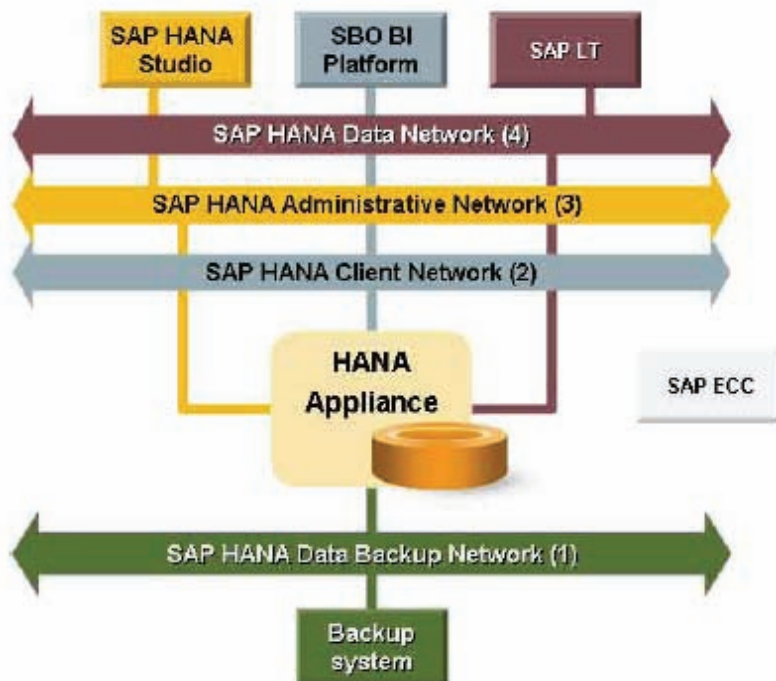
SAP HANA Studio

SBO BI Platform

SAP LT

SAP HANA Data Network (4)

SAP HANA Administrative Network (3)

SAP HANA Client Network (2)

HANA Appliance

SAP ECC

SAP HANA Data Backup Network (1)

Backup system